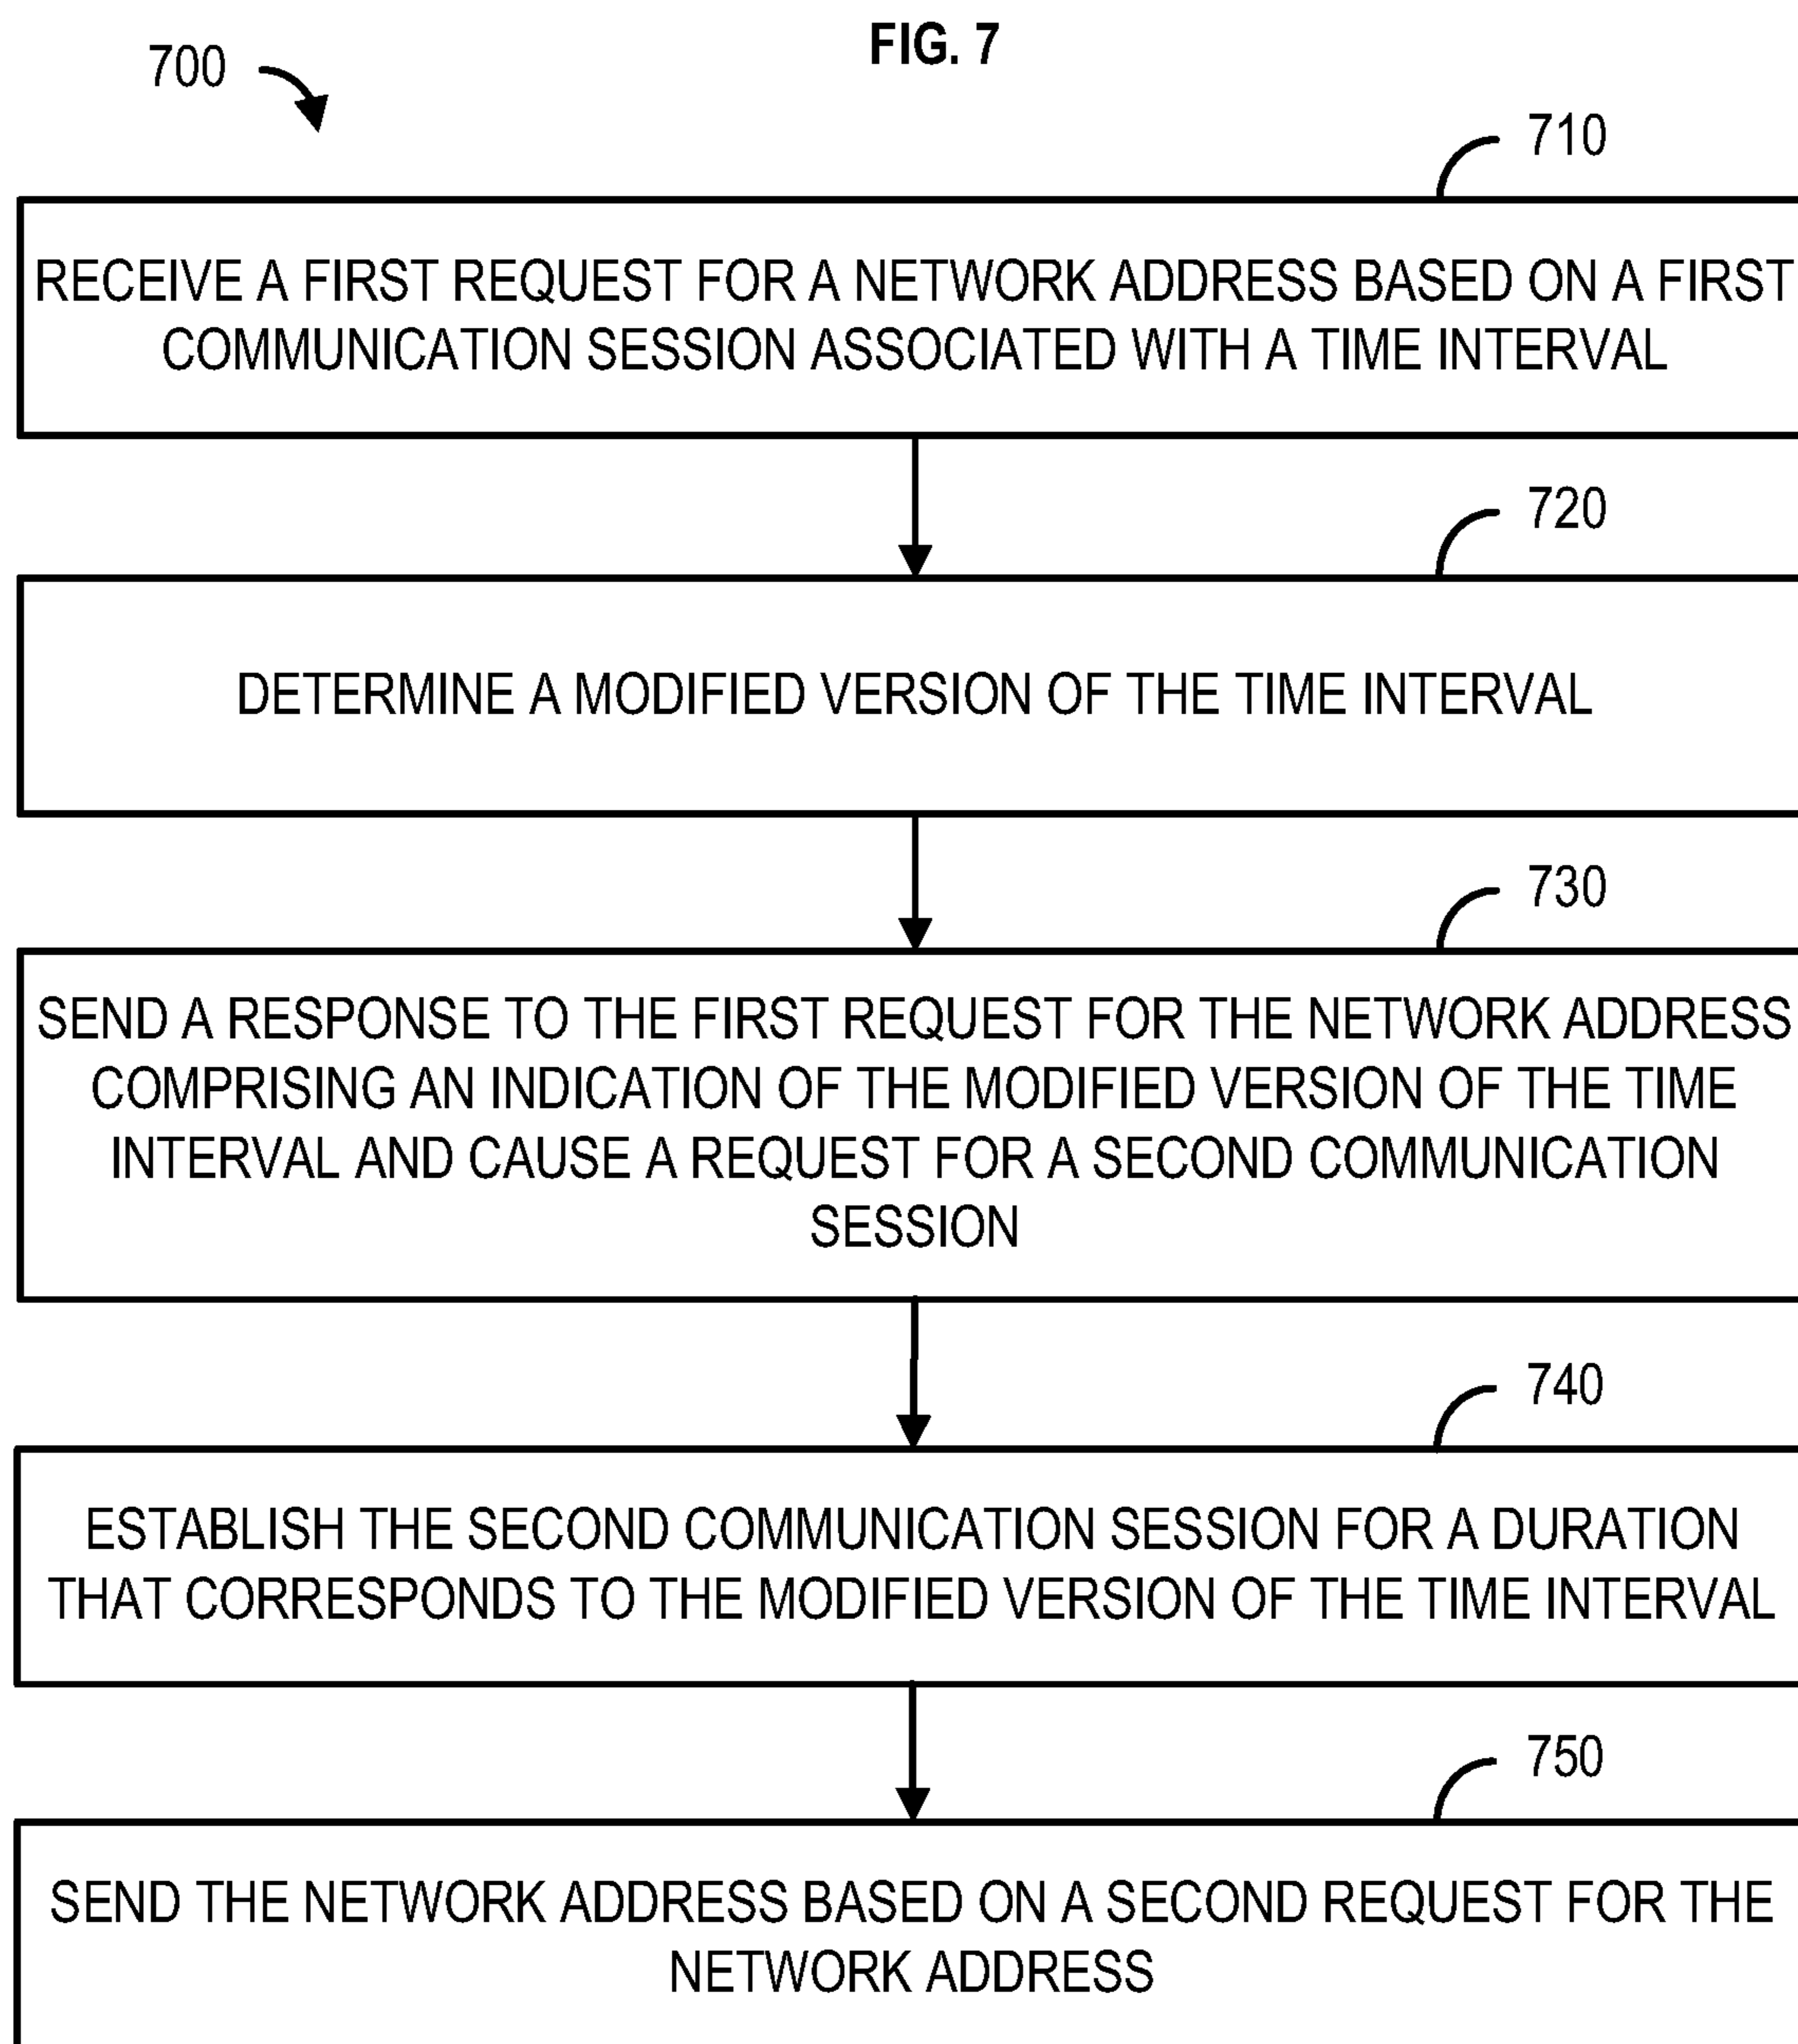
700

FIG. 7

710

RECEIVE A FIRST REQUEST FOR A NETWORK ADDRESS BASED ON A FIRST COMMUNICATION SESSION ASSOCIATED WITH A TIME INTERVAL

720

DETERMINE A MODIFIED VERSION OF THE TIME INTERVAL

730

SEND A RESPONSE TO THE FIRST REQUEST FOR THE NETWORK ADDRESS COMPRISING AN INDICATION OF THE MODIFIED VERSION OF THE TIME INTERVAL AND CAUSE A REQUEST FOR A SECOND COMMUNICATION SESSION

740

ESTABLISH THE SECOND COMMUNICATION SESSION FOR A DURATION THAT CORRESPONDS TO THE MODIFIED VERSION OF THE TIME INTERVAL

750

SEND THE NETWORK ADDRESS BASED ON A SECOND REQUEST FOR THE NETWORK ADDRESS